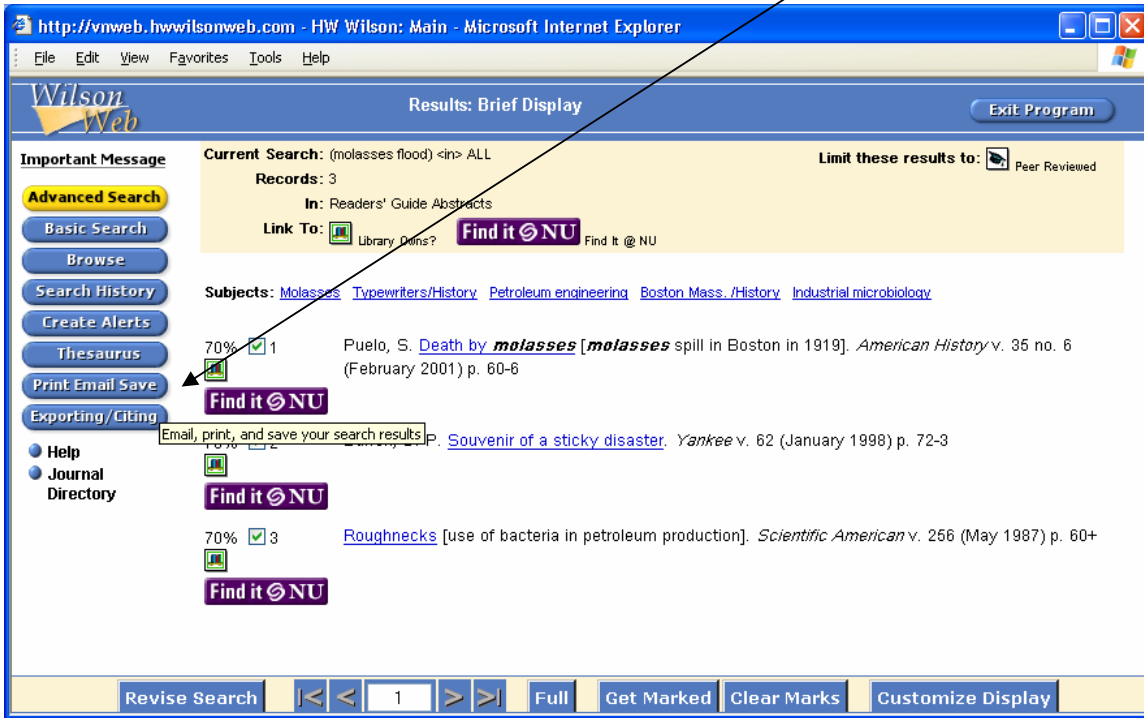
http://vnweb.hwwilsonweb.com - HW Wilson: Main - Microsoft Internet Explorer

File Edit View Favorites Tools Help

Wilson Web

Results: Brief Display

Exit Program

Important Message

Advanced Search
Basic Search
Browse
Search History
Create Alerts
Thesaurus
Print Email Save
Exporting/Citing

Help
Journal Directory

Current Search: (molasses flood) <in> ALL
Records: 3
In: Readers' Guide Abstracts
Link To: Library Owns? Find it @ NU Find It @ NU

Limit these results to: Peer Reviewed

Subjects: Molasses Typewriters/History Petroleum engineering Boston Mass. /History Industrial microbiology

70% 1 Puelo, S. Death by *molasses* [*molasses* spill in Boston in 1919]. *American History* v. 35 no. 6 (February 2001) p. 60-6

Find it @ NU

Email, print, and save your search results

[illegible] 2 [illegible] P. Souvenir of a sticky disaster. *Yankee* v. 62 (January 1998) p. 72-3

Find it @ NU

70% 3 Roughnecks [use of bacteria in petroleum production]. *Scientific American* v. 256 (May 1987) p. 60+

Find it @ NU

Revise Search |< < 1 > >| Full Get Marked Clear Marks Customize Display